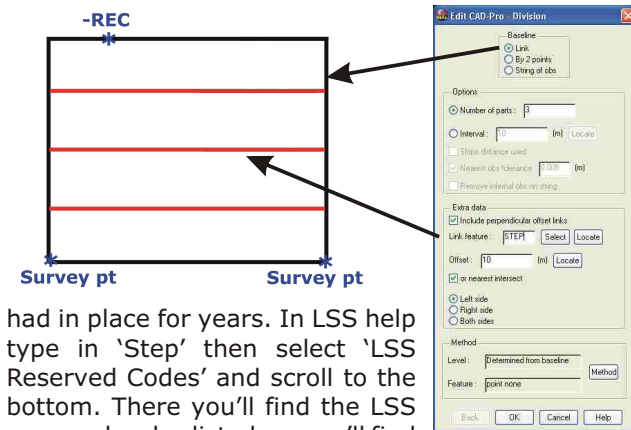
-REC

Survey pt

Survey pt

had in place for years. In LSS help type in ‘Step’ then select ‘LSS Reserved Codes’ and scroll to the bottom. There you’ll find the LSS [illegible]

Edit CAD-Pro - Division

Baseline
Link
By 2 points
String of obs

Options
Number of parts : 3
Interval : 10 (m) Locate
Slope distance used
Nearest obs tolerance : 0.005 (m)
Remove internal obs on string

Extra data
Include perpendicular offset links
Link feature : STEP Select Locate
Offset : 10 (m) Locate
or nearest intersect
Left side
Right side
Both sides

Method
Level : Determined from baseline
Feature : point none
Method

Back OK Cancel Help